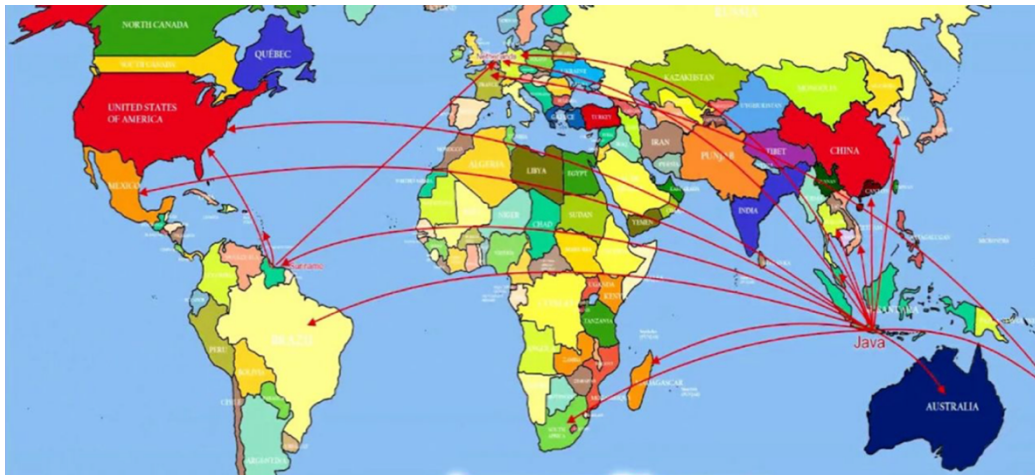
NORTH CANADA
QUÉBEC
SOUTH CANADA
UNITED STATES OF AMERICA
MEXICO
KAZAKHSTAN
MONGOLIA
CHINA
TIBET
PUNJAB
INDIA
IRAN
TURKEY
GREECE
ALGERIA
LIBYA
EGYPT
SUDAN
CHAD
NIGER
YEMEN
KENYA
TANZANIA
MADAGASCAR
SOUTH AFRICA
Suriname
BRAZIL
PERU
BOLIVIA
ARGENTINA
Java
AUSTRALIA